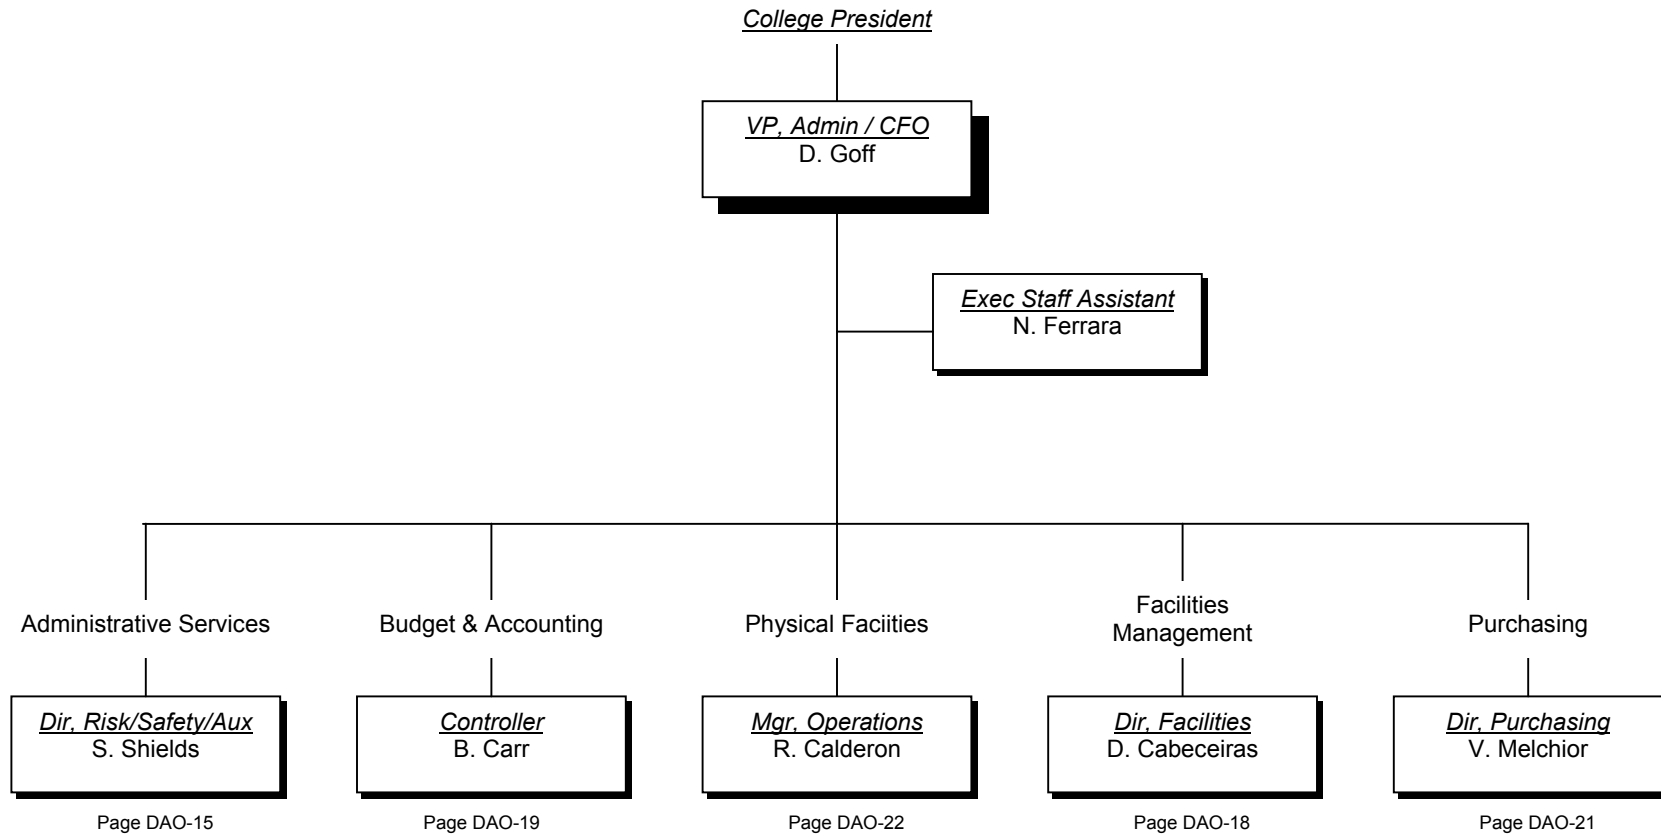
College President

VP, Admin / CFO
D. Goff

Exec Staff Assistant
N. Ferrara

Administrative Services

Dir, Risk/Safety/Aux
S. Shields

Page DAO-15

Budget & Accounting

Controller
B. Carr

Page DAO-19

Physical Faciities

Mgr, Operations
R. Calderon

Page DAO-22

Facilities Management

Dir, Facilities
D. Cabeceiras

Page DAO-18

Purchasing

Dir, Purchasing
V. Melchior

Page DAO-21